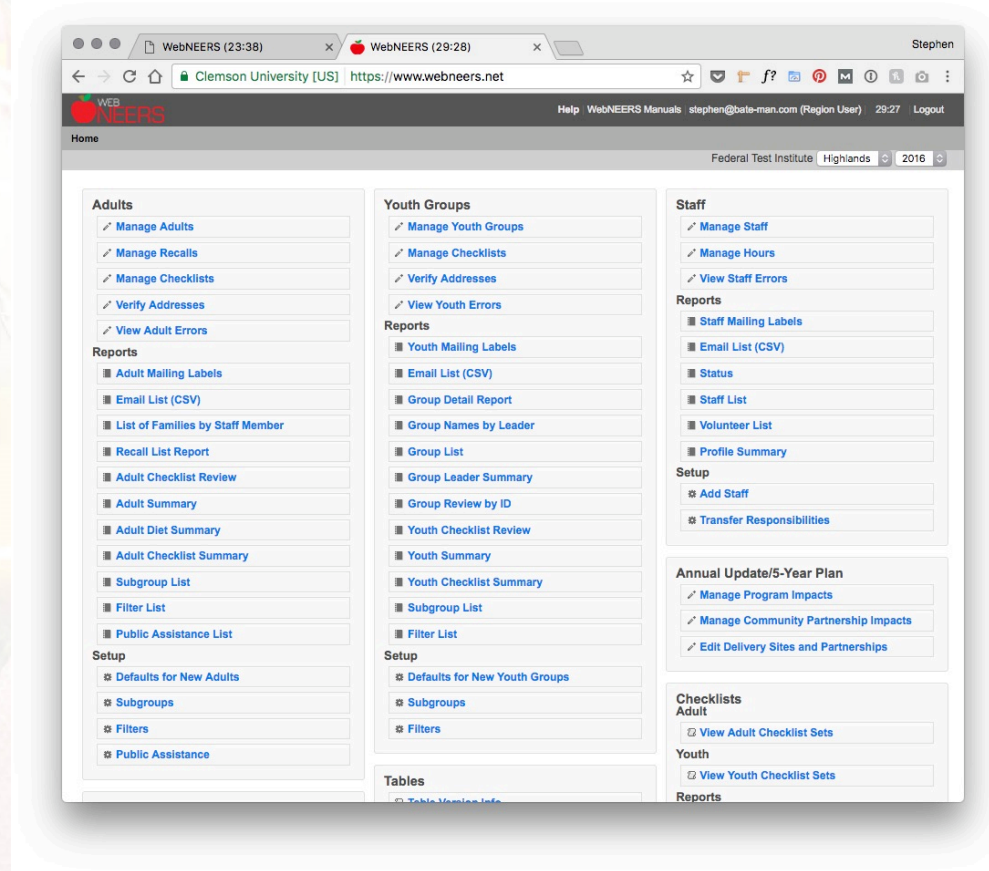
WebNEERS (23:38)
WebNEERS (29:28)
Stephen
Clemson University [US] | https://www.webneers.net

WEB NEERS
Help | WebNEERS Manuals | stephen@bate-man.com (Region User) | 29:27 | Logout

Home

Federal Test Institute Highlands 2016

Adults
Manage Adults
Manage Recalls
Manage Checklists
Verify Addresses
View Adult Errors
Reports
Adult Mailing Labels
Email List (CSV)
List of Families by Staff Member
Recall List Report
Adult Checklist Review
Adult Summary
Adult Diet Summary
Adult Checklist Summary
Subgroup List
Filter List
Public Assistance List
Setup
Defaults for New Adults
Subgroups
Filters
Public Assistance

Youth Groups
Manage Youth Groups
Manage Checklists
Verify Addresses
View Youth Errors
Reports
Youth Mailing Labels
Email List (CSV)
Group Detail Report
Group Names by Leader
Group List
Group Leader Summary
Group Review by ID
Youth Checklist Review
Youth Summary
Youth Checklist Summary
Subgroup List
Filter List
Setup
Defaults for New Youth Groups
Subgroups
Filters

Tables
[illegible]

Staff
Manage Staff
Manage Hours
View Staff Errors
Reports
Staff Mailing Labels
Email List (CSV)
Status
Staff List
Volunteer List
Profile Summary
Setup
Add Staff
Transfer Responsibilities

Annual Update/5-Year Plan
Manage Program Impacts
Manage Community Partnership Impacts
Edit Delivery Sites and Partnerships

Checklists
Adult
View Adult Checklist Sets
Youth
View Youth Checklist Sets
Reports